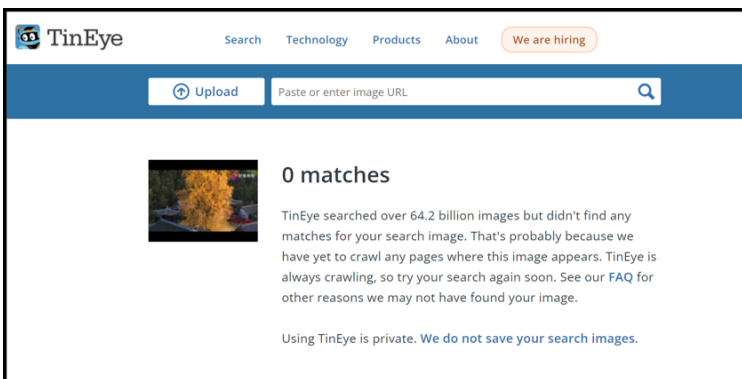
TinEye

Search Technology Products About We are hiring

Upload Paste or enter image URL

0 matches

TinEye searched over 64.2 billion images but didn't find any matches for your search image. That's probably because we have yet to crawl any pages where this image appears. TinEye is always crawling, so try your search again soon. See our FAQ for other reasons we may not have found your image.

Using TinEye is private. We do not save your search images.